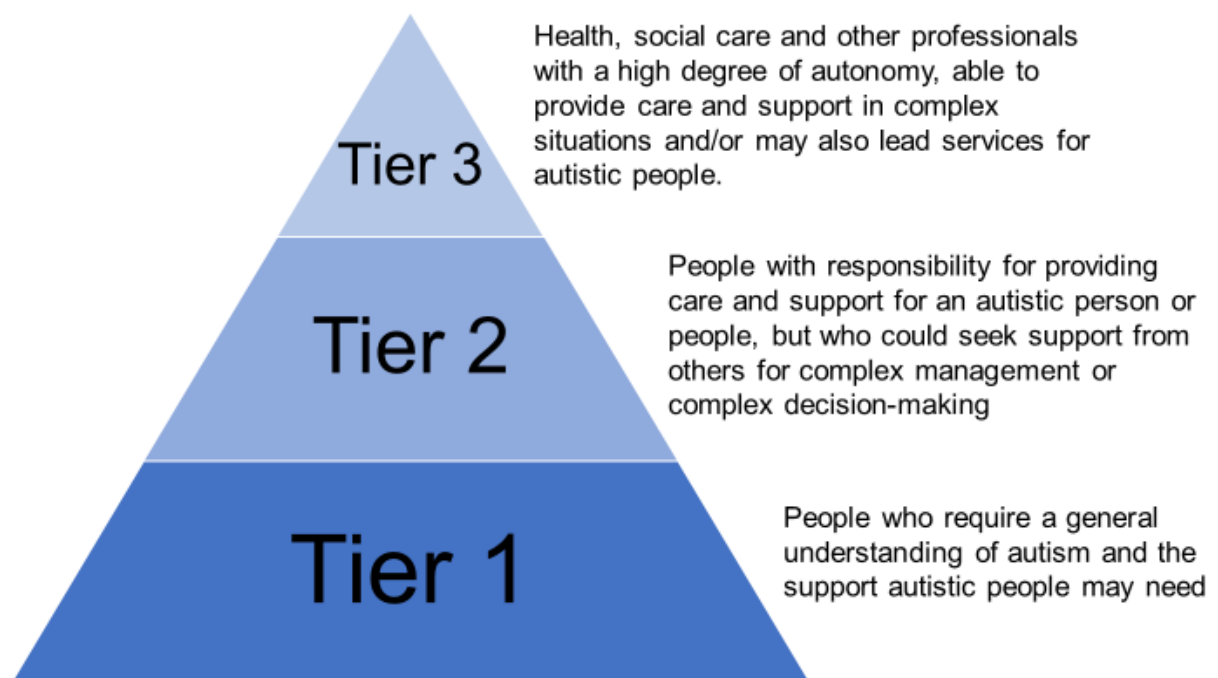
Tier 3

Health, social care and other professionals with a high degree of autonomy, able to provide care and support in complex situations and/or may also lead services for autistic people.

Tier 2

People with responsibility for providing care and support for an autistic person or people, but who could seek support from others for complex management or complex decision-making

Tier 1

People who require a general understanding of autism and the support autistic people may need